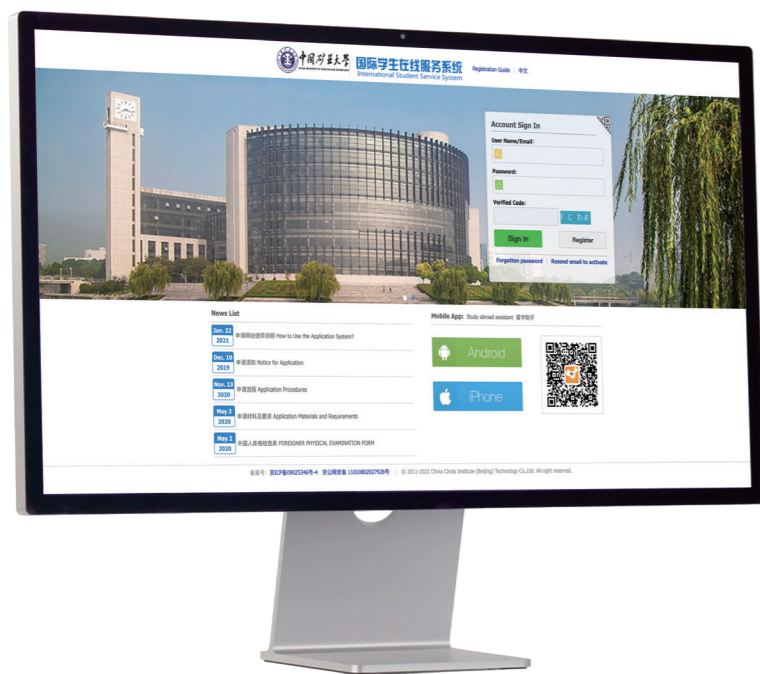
中国矿业大学
国际学生在线服务系统
International Student Service System

Registration Guide | 中文

Account Sign In

User Name/Email:

Password:

Verified Code:

Sign In

Register

Forgotten password

Resend email to activate

News List

Jan. 22 2021 申请网站使用说明 How to Use the Application System?

Dec. 10 2019 申请须知 Notice for Application

Nov. 13 2020 申请流程 Application Procedures

May 3 2020 申请材料及要求 Application Materials and Requirements

May 2 2020 外国人体格检查表 FOREIGNER PHYSICAL EXAMINATION FORM

Mobile App: Study abroad assistant 留学助手

Android

iPhone

备案号: 京ICP备09025346号-4 京公网安备 11010802027928号 | © 2011-2022 China Cinda Institute (Beijing) Technology Co.,Ltd. All right reserved.